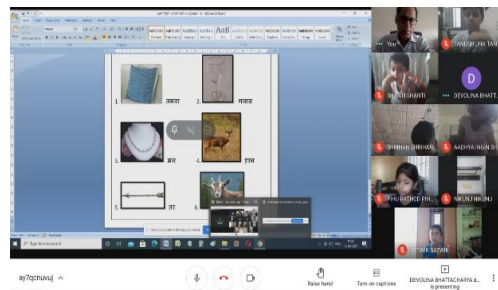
1. तकला
2. गजाज
3. हार
4. हरन
5. तर
6.

You
TANISHQ JHA TAN
SHAURYA SHANTI
D
DEVOLINA BHATTA
SHRINAM SHRINAN
AADHYA NIGAM SI
PHULMATIKOR PHI
NIKUNJ NIKUNJ
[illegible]

ay7qcnuvuj ^
Raise hand
Turn on captions
DEVOLINA BHATTACHARYA & ... is presenting
Type here to search